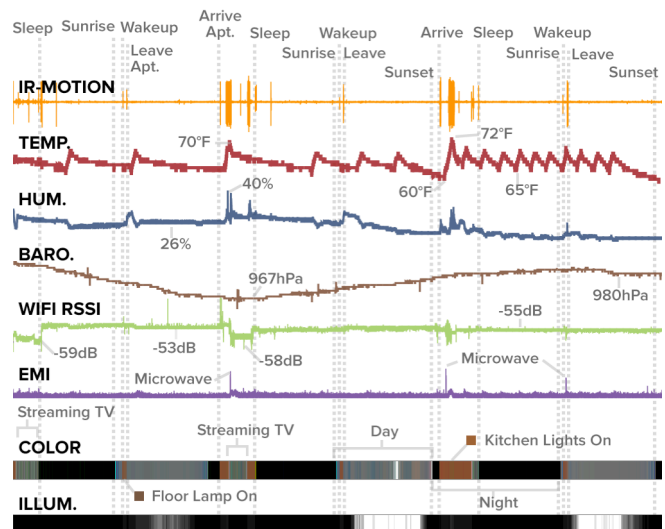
Sleep Sunrise Wakeup Leave Apt. Arrive Apt. Sleep Sunrise Wakeup Leave Sunset Arrive Sleep Sunrise Wakeup Leave Sunset

IR-MOTION

TEMP.
70°F
72°F
60°F
65°F

HUM.
40%
26%

BARO.
967hPa
980hPa

WIFI RSSI
-59dB
-53dB
-58dB
-55dB

EMI
Microwave
Microwave

Streaming TV

COLOR
Streaming TV
Day
Kitchen Lights On
Floor Lamp On
Night

ILLUM.